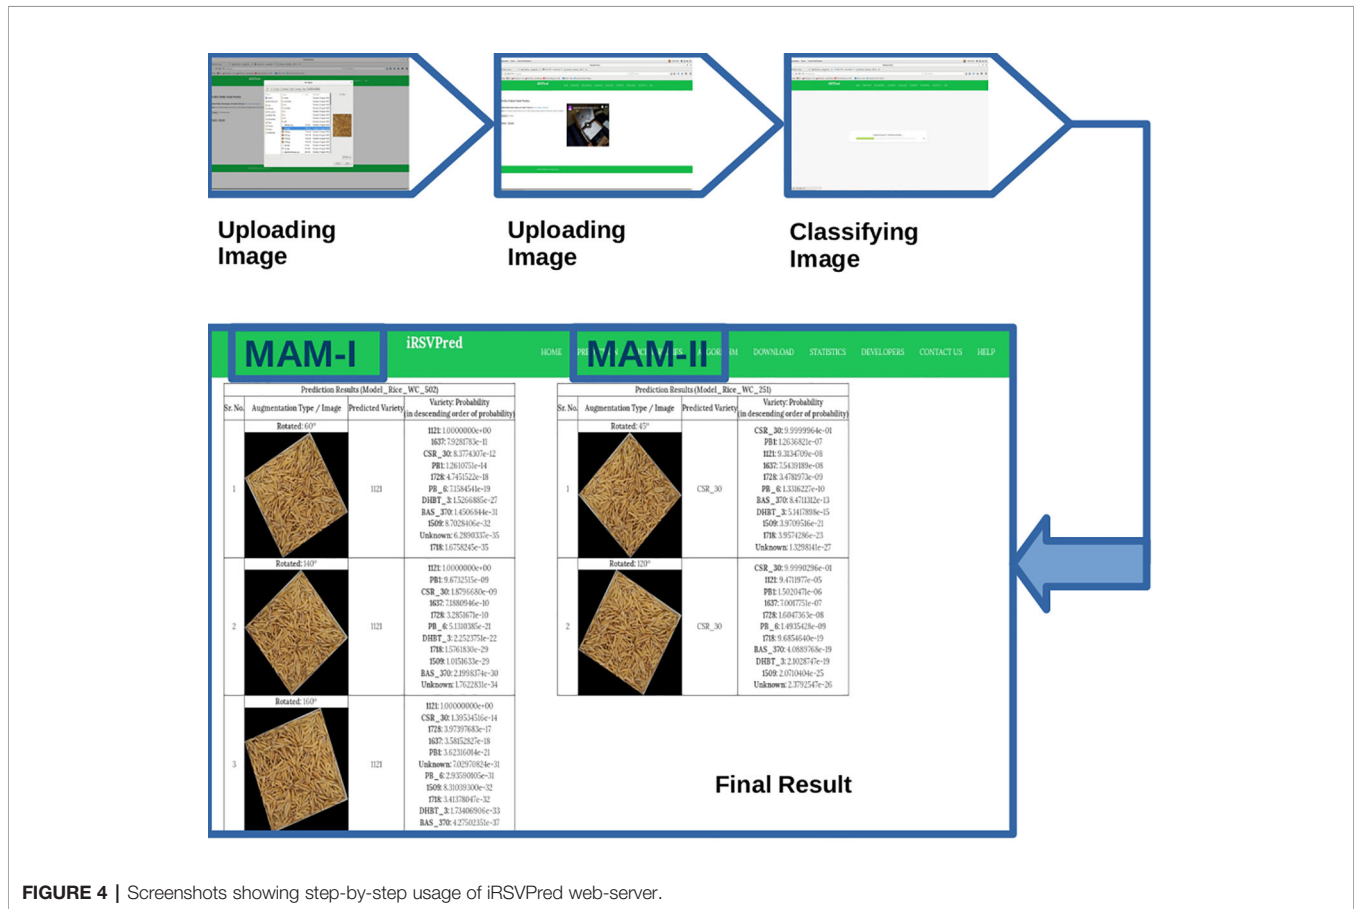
Uploading Image

Uploading Image

Classifying Image

MAM-I

iRSVPred

HOME PR MAM-II ALGORITHM DOWNLOAD STATISTICS DEVELOPERS CONTACT US HELP

Prediction Results (Model_Rice_WC_502)

| Sr. No. | Augmentation Type / Image | Predicted Variety | Variety: Probability (in descending order of probability) |
|---|---|---|---|
| 1 | Rotated: 60° | 1121 | 1121: 1.0000000e+00 1637: 7.9281783e-11 CSR_30: 8.3774307e-12 PB1: 1.2610751e-14 1728: 4.7451522e-18 PB_6: 7.1584541e-19 DHBT_3: 1.5266885e-27 BAS_370: 1.4506844e-31 1509: 8.7028406e-32 Unknown: 6.2890337e-35 1718: 1.6758245e-35 |
| 2 | Rotated: 140° | 1121 | 1121: 1.0000000e+00 PB1: 9.6732515e-09 CSR_30: 1.8796680e-09 1637: 7.8809846e-10 1728: 3.2851671e-10 PB_6: 5.1310385e-21 DHBT_3: 2.2252375e-22 1718: 1.5761830e-29 1509: 1.0151633e-29 BAS_370: 2.1998374e-30 Unknown: 1.7622831e-34 |
| 3 | Rotated: 160° | 1121 | 1121: 1.00000000e+00 CSR_30: 1.39534516e-14 1728: 3.97397683e-17 1637: 3.58152827e-18 PB1: 3.62316014e-21 Unknown: 7.02970824e-31 PB_6: 2.93580105e-31 1509: 8.31039300e-32 1718: 3.41378047e-32 DHBT_3: 1.73406906e-33 BAS_370: 4.27502351e-37 |

Prediction Results (Model_Rice_WC_251)

| Sr. No. | Augmentation Type / Image | Predicted Variety | Variety: Probability (in descending order of probability) |
|---|---|---|---|
| 1 | Rotated: 45° | CSR_30 | CSR_30: 9.9999964e-01 PB1: 1.2636821e-07 1121: 9.3134709e-08 1637: 7.5439189e-08 1728: 3.4781973e-09 PB_6: 1.3316227e-10 BAS_370: 8.4711312e-13 DHBT_3: 5.1417898e-15 1509: 3.9709516e-21 1718: 3.9574286e-23 Unknown: 1.3298141e-27 |
| 2 | Rotated: 120° | CSR_30 | CSR_30: 9.9990296e-01 1121: 9.4711977e-05 PB1: 1.5020471e-06 1637: 7.0017751e-07 1728: 1.6047363e-08 PB_6: 1.4935428e-09 1718: 9.6854640e-19 BAS_370: 4.0889768e-19 DHBT_3: 2.1028747e-19 1509: 2.0710404e-25 Unknown: 2.3792547e-26 |

Final Result

FIGURE 4 | Screenshots showing step-by-step usage of iRSVPred web-server.